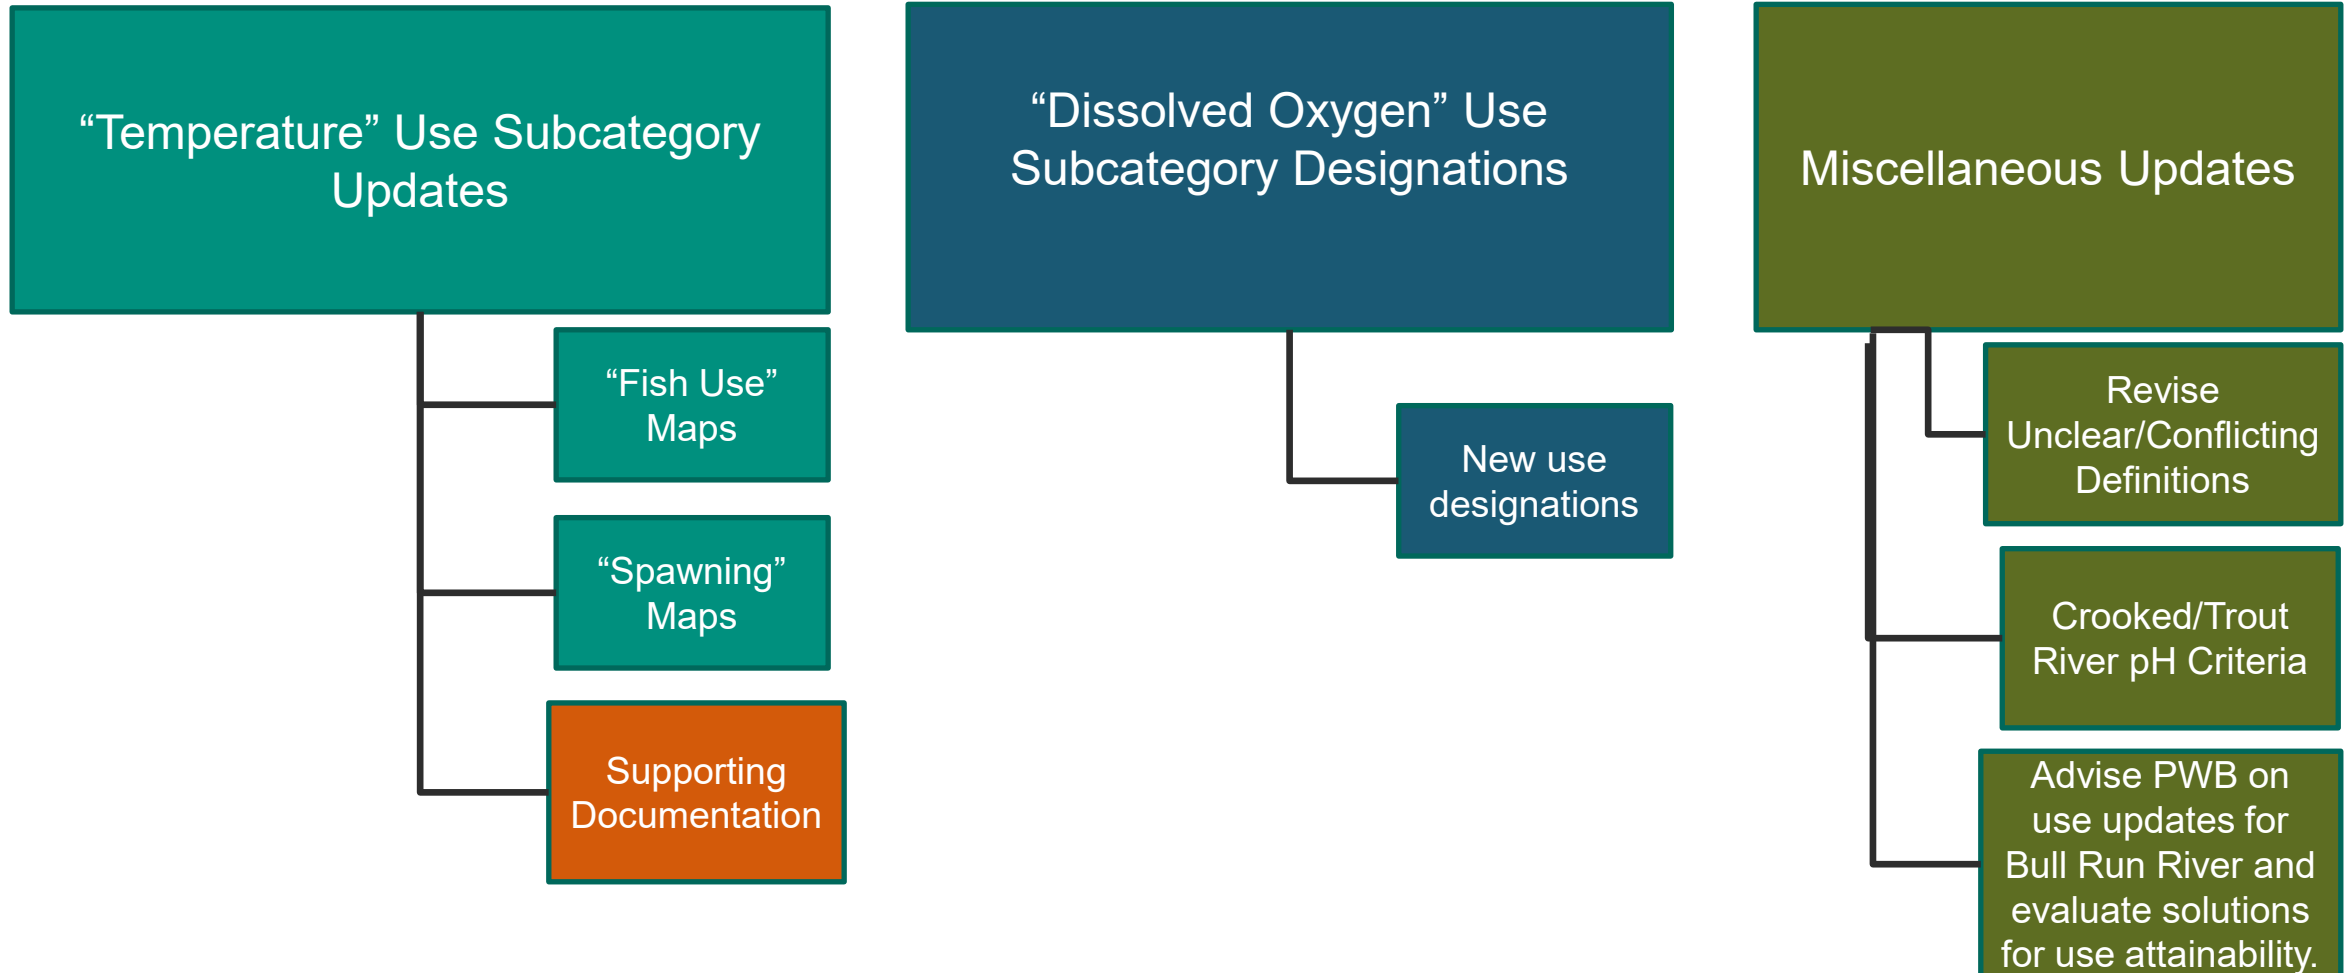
“Temperature” Use Subcategory Updates

“Fish Use” Maps

“Spawning” Maps

Supporting Documentation

“Dissolved Oxygen” Use Subcategory Designations

New use designations

Miscellaneous Updates

Revise Unclear/Conflicting Definitions

Crooked/Trout River pH Criteria

Advise PWB on use updates for Bull Run River and evaluate solutions for use attainability.